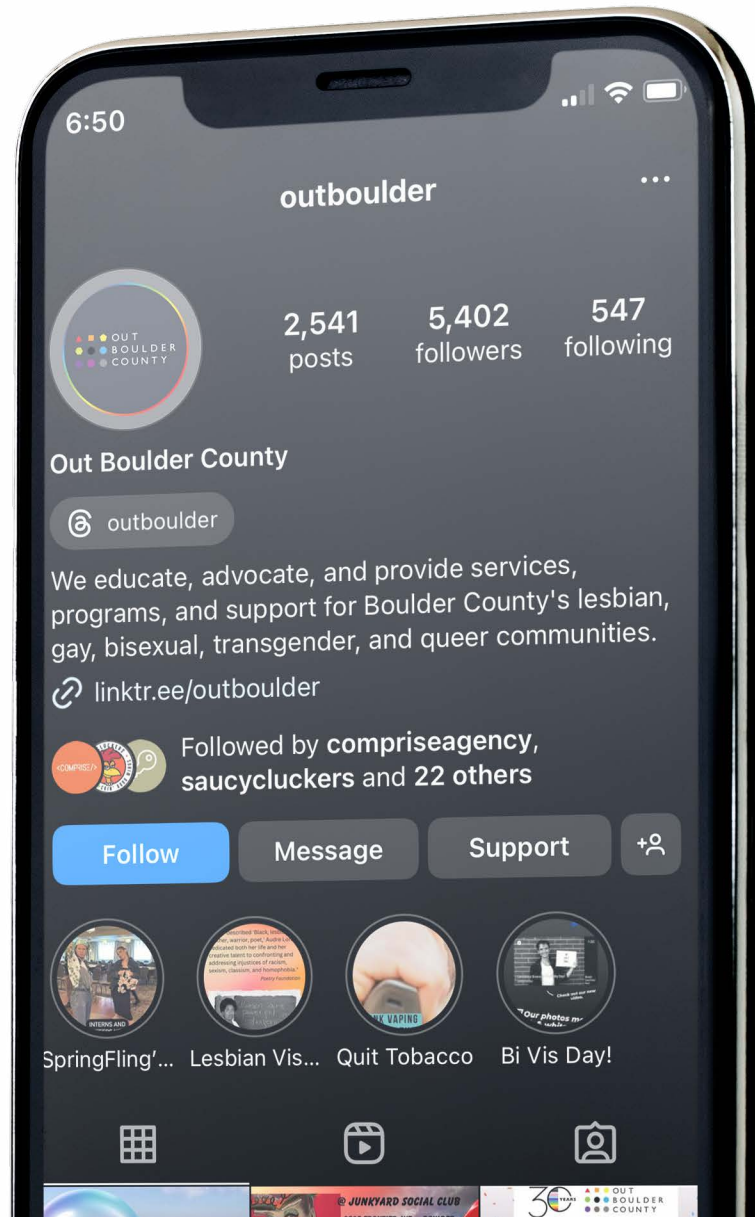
6:50

outboulder

OUT BOULDER COUNTY

2,541 posts

5,402 followers

547 following

Out Boulder County

outboulder

We educate, advocate, and provide services, programs, and support for Boulder County's lesbian, gay, bisexual, transgender, and queer communities.

linktr.ee/outboulder

Followed by compriseagency, saucycluckers and 22 others

Follow

Message

Support

SpringFling'...

Lesbian Vis...

Quit Tobacco

Bi Vis Day!

@ JUNKYARD SOCIAL CLUB

30 YEARS OUT BOULDER COUNTY